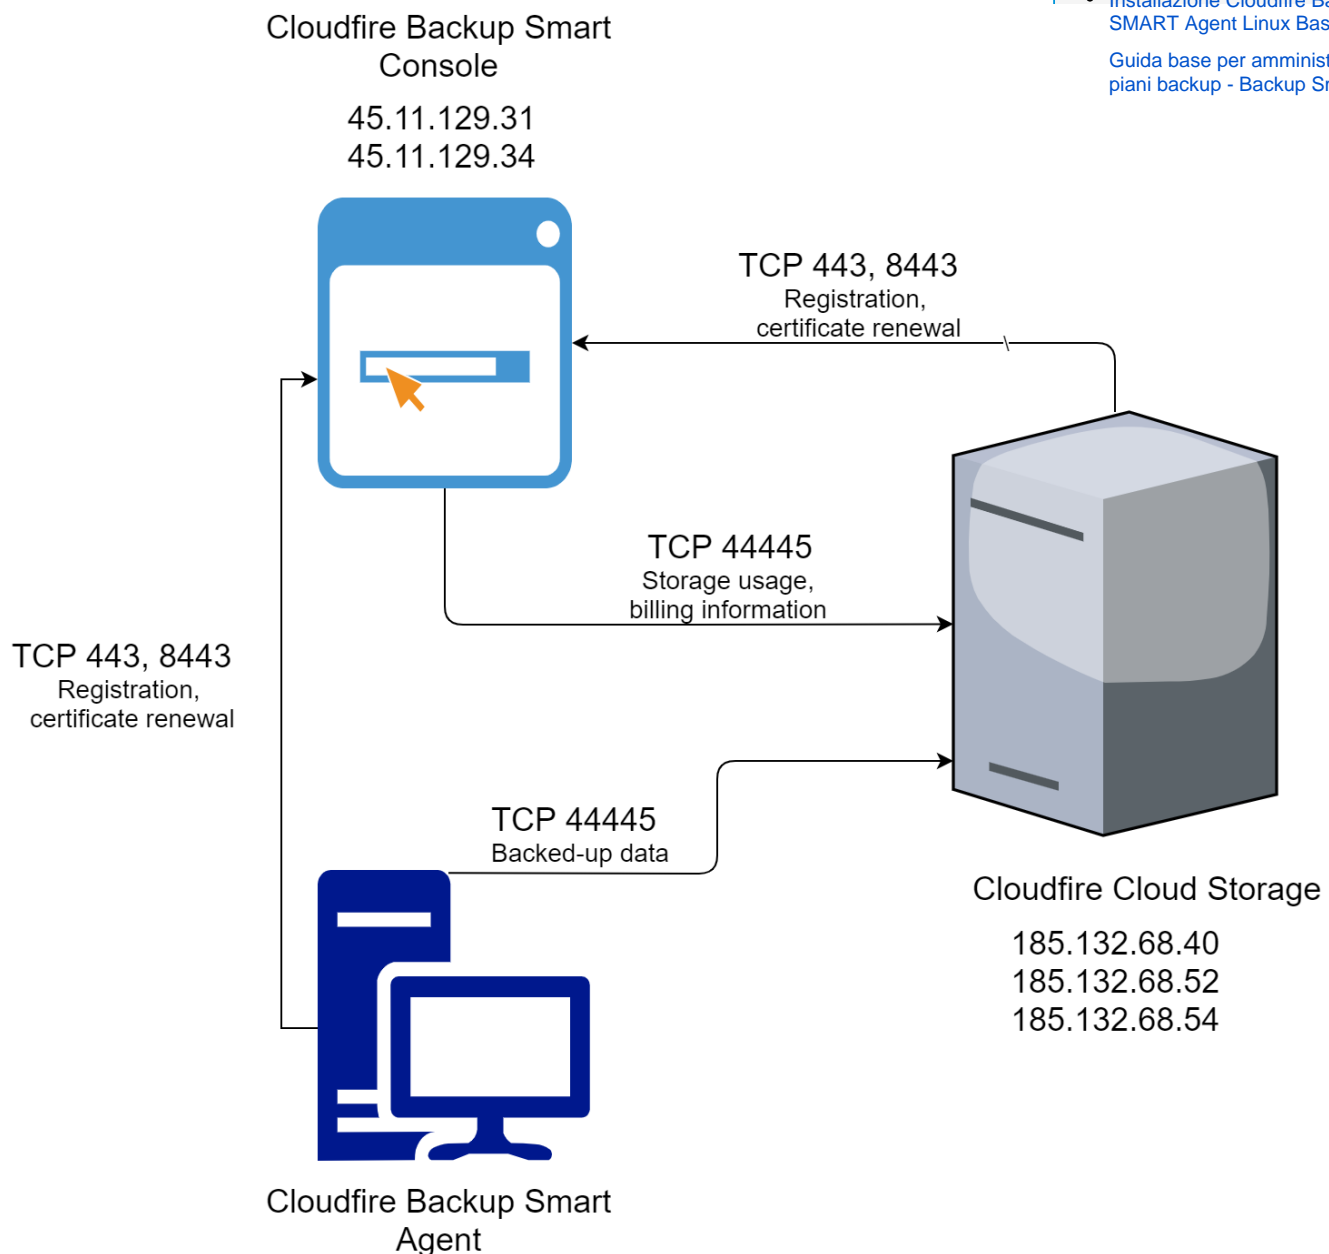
Cloudfire Backup Smart Console

45.11.129.31
45.11.129.34

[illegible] SMART Agent Linux Bas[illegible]

Guida base per amminis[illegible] piani backup - Backup S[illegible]

TCP 443, 8443
Registration, certificate renewal

TCP 44445
Storage usage, billing information

TCP 443, 8443
Registration, certificate renewal

TCP 44445
Backed-up data

Cloudfire Cloud Storage

185.132.68.40
185.132.68.52
185.132.68.54

Cloudfire Backup Smart Agent